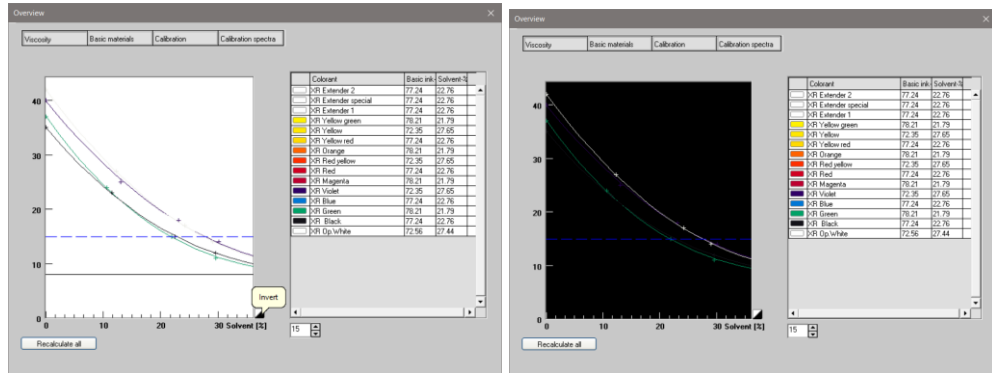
Overview

Viscosity | Basic materials | Calibration | Calibration spectra

40
30
20
10
0
0 10 20 30 Solvent [%]

Invert

| | Colorant | Basic ink- | Solvent-% |
|---|---|---|---|
| | XR Extender 2 | 77.24 | 22.76 |
| | XR Extender special | 77.24 | 22.76 |
| | XR Extender 1 | 77.24 | 22.76 |
| | XR Yellow green | 78.21 | 21.79 |
| | XR Yellow | 72.35 | 27.65 |
| | XR Yellow red | 77.24 | 22.76 |
| | XR Orange | 78.21 | 21.79 |
| | XR Red yellow | 72.35 | 27.65 |
| | XR Red | 77.24 | 22.76 |
| | XR Magenta | 78.21 | 21.79 |
| | XR Violet | 72.35 | 27.65 |
| | XR Blue | 77.24 | 22.76 |
| | XR Green | 78.21 | 21.79 |
| | XR Black | 77.24 | 22.76 |
| | XR Op.White | 72.56 | 27.44 |

15

Recalculate all

Overview

Viscosity | Basic materials | Calibration | Calibration spectra

40
30
20
10
0
0 10 20 30 Solvent [%]

| | Colorant | Basic ink | Solvent-% |
|---|---|---|---|
| | XR Extender 2 | 77.24 | 22.76 |
| | XR Extender special | 77.24 | 22.76 |
| | XR Extender 1 | 77.24 | 22.76 |
| | XR Yellow green | 78.21 | 21.79 |
| | XR Yellow | 72.35 | 27.65 |
| | XR Yellow red | 77.24 | 22.76 |
| | XR Orange | 78.21 | 21.79 |
| | XR Red yellow | 72.35 | 27.65 |
| | XR Red | 77.24 | 22.76 |
| | XR Magenta | 78.21 | 21.79 |
| | XR Violet | 72.35 | 27.65 |
| | XR Blue | 77.24 | 22.76 |
| | XR Green | 78.21 | 21.79 |
| | XR Black | 77.24 | 22.76 |
| | XR Op.White | 72.56 | 27.44 |

15

Recalculate all